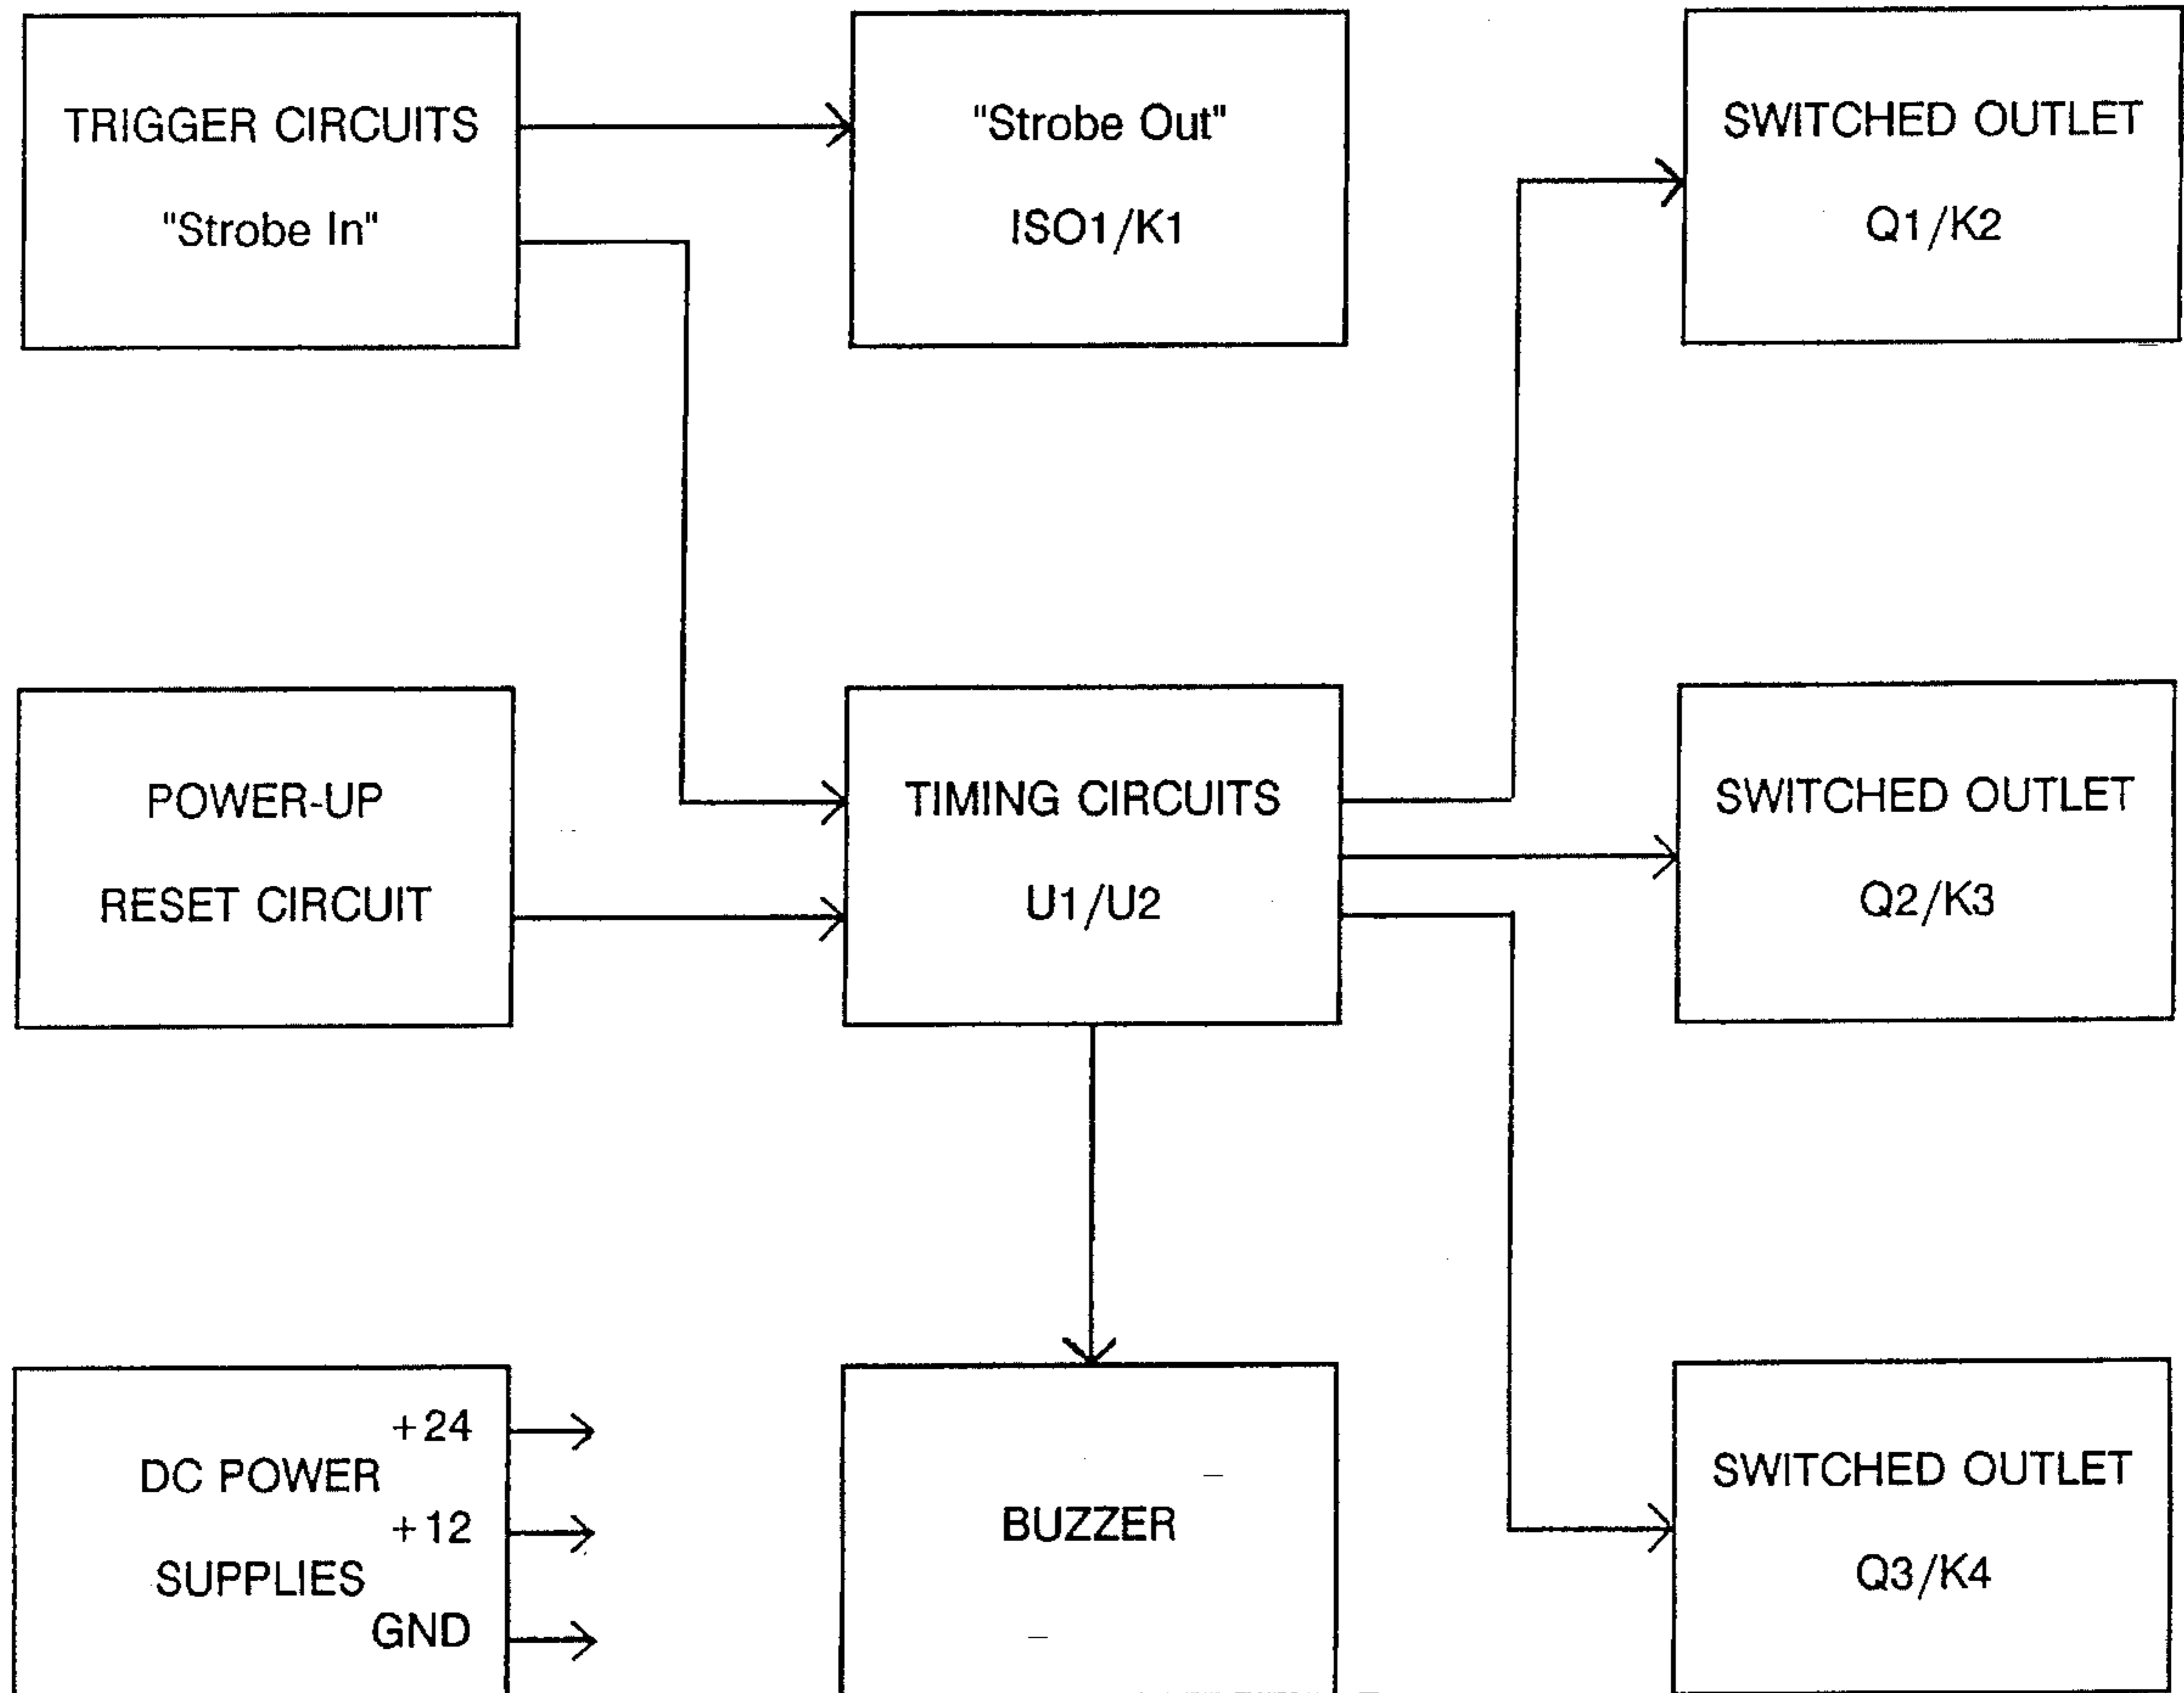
TRIGGER CIRCUITS
"Strobe In"

"Strobe Out"
ISO1/K1

SWITCHED OUTLET
Q1/K2

POWER-UP
RESET CIRCUIT

TIMING CIRCUITS
U1/U2

SWITCHED OUTLET
Q2/K3

DC POWER
SUPPLIES
+24
+12
GND

BUZZER

SWITCHED OUTLET
Q3/K4